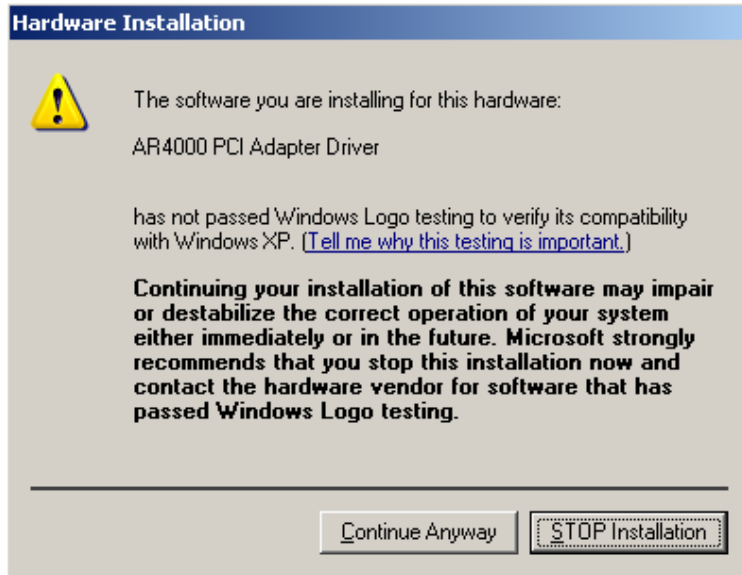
Hardware Installation

The software you are installing for this hardware:

AR4000 PCI Adapter Driver

has not passed Windows Logo testing to verify its compatibility with Windows XP. (Tell me why this testing is important.)

Continuing your installation of this software may impair or destabilize the correct operation of your system either immediately or in the future. Microsoft strongly recommends that you stop this installation now and contact the hardware vendor for software that has passed Windows Logo testing.

Continue Anyway

STOP Installation